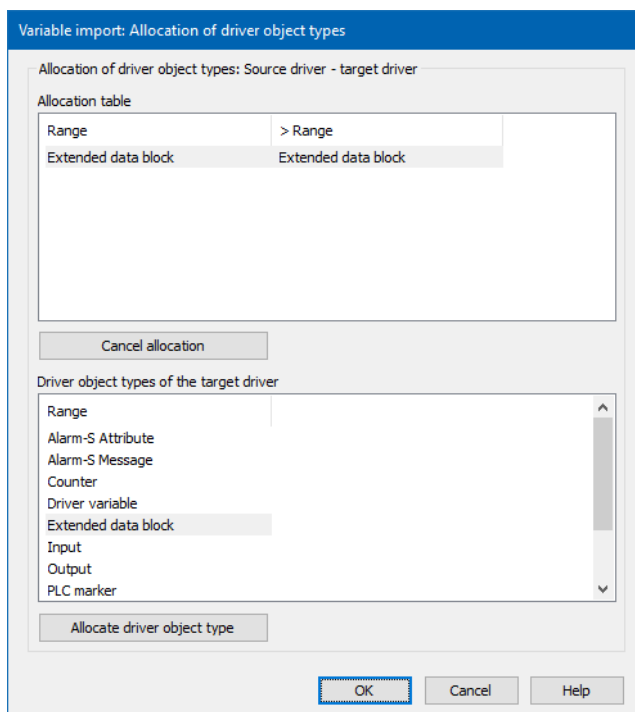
Variable import: Allocation of driver object types

Allocation of driver object types: Source driver - target driver

Allocation table

| Range | > Range |
|---|---|
| Extended data block | Extended data block |

Cancel allocation

Driver object types of the target driver

| Range |
|---|
| Alarm-S Attribute |
| Alarm-S Message |
| Counter |
| Driver variable |
| Extended data block |
| Input |
| Output |
| PLC marker |

Allocate driver object type

OK

Cancel

Help